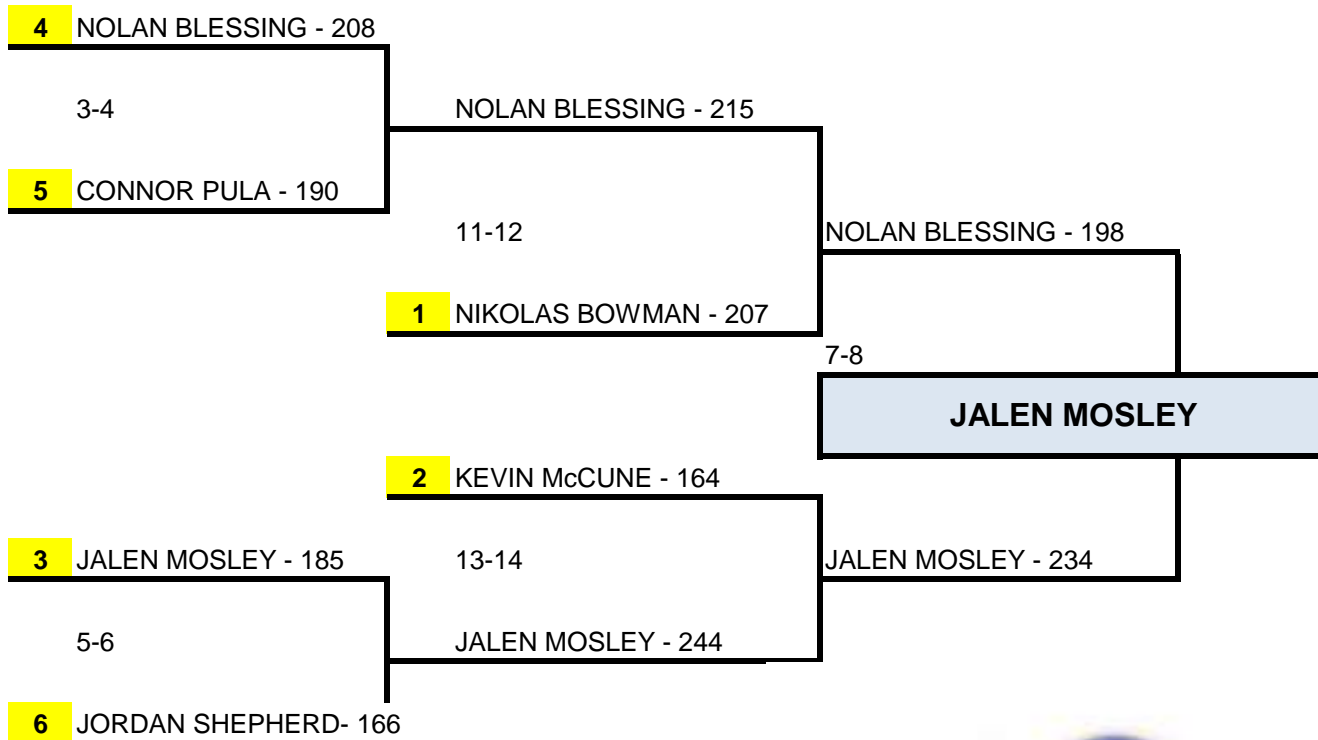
4 NOLAN BLESSING - 208

3-4

NOLAN BLESSING - 215

5 CONNOR PULA - 190

11-12

NOLAN BLESSING - 198

1 NIKOLAS BOWMAN - 207

7-8

JALEN MOSLEY

2 KEVIN McCUNE - 164

3 JALEN MOSLEY - 185

13-14

JALEN MOSLEY - 234

5-6

JALEN MOSLEY - 244

6 JORDAN SHEPHERD- 166